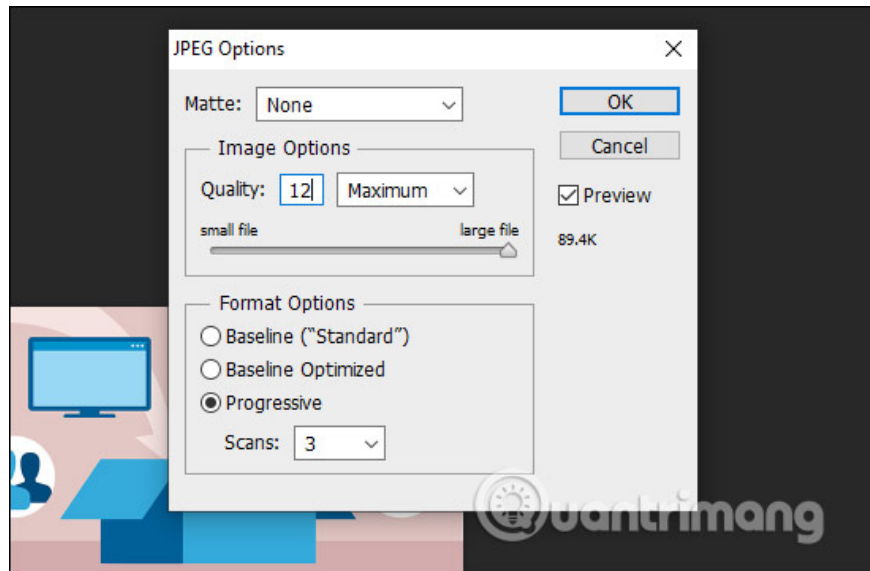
JPEG Options

Matte: None

OK

Cancel

Preview

89.4K

Image Options

Quality: 12 Maximum

small file large file

Format Options

Baseline ("Standard")

Baseline Optimized

Progressive

Scans: 3

uantrimang